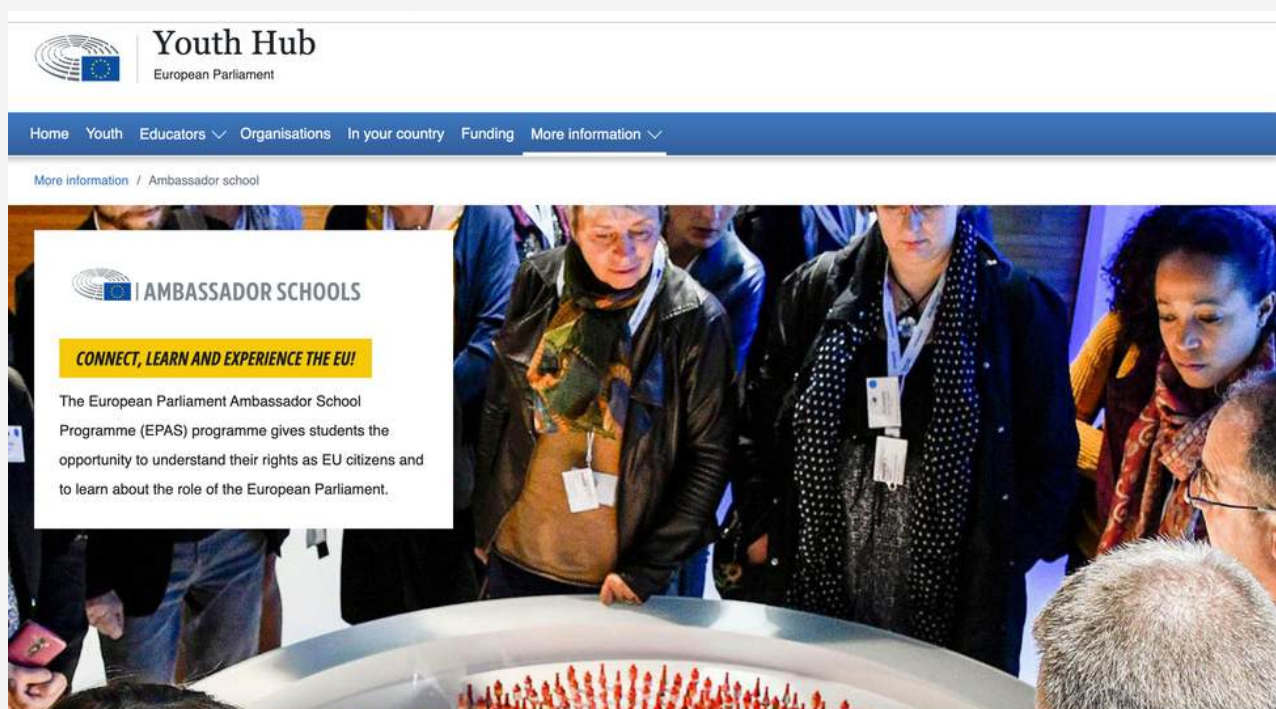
Youth Hub
European Parliament

Home Youth Educators Organisations In your country Funding More information

More information / Ambassador school

| AMBASSADOR SCHOOLS

CONNECT, LEARN AND EXPERIENCE THE EU!

The European Parliament Ambassador School Programme (EPAS) programme gives students the opportunity to understand their rights as EU citizens and to learn about the role of the European Parliament.